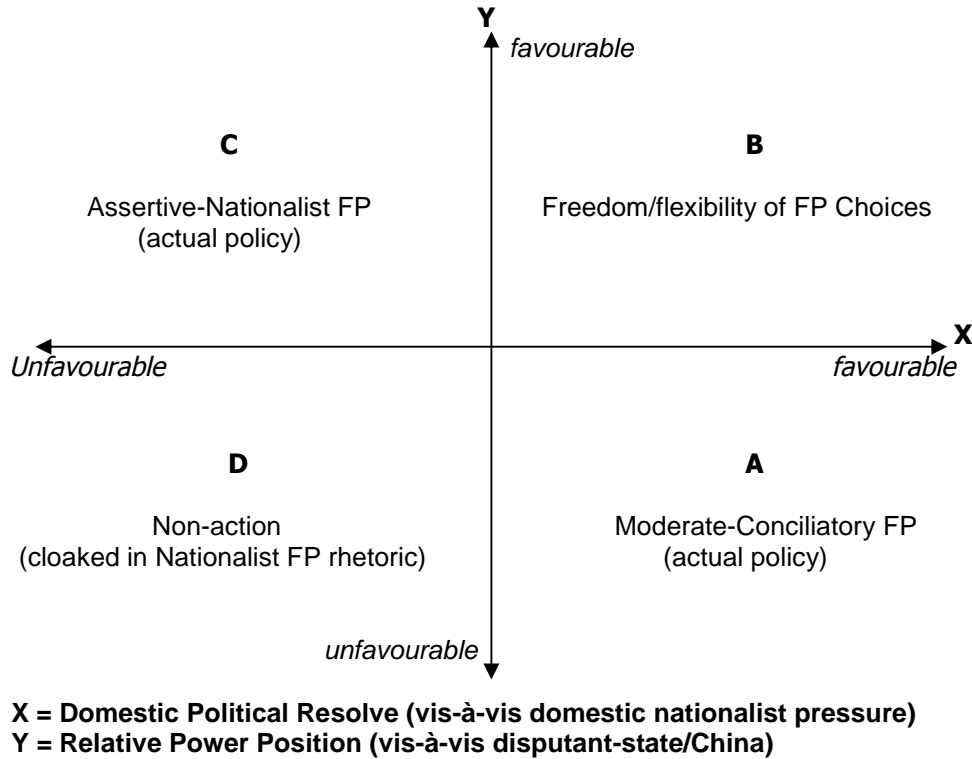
Y

favourable

C

Assertive-Nationalist FP (actual policy)

B

Freedom/flexibility of FP Choices

X

Unfavourable

favourable

D

Non-action (cloaked in Nationalist FP rhetoric)

A

Moderate-Conciliatory FP (actual policy)

unfavourable

**X = Domestic Political Resolve (vis-à-vis domestic nationalist pressure)**
**Y = Relative Power Position (vis-à-vis disputant-state/China)**